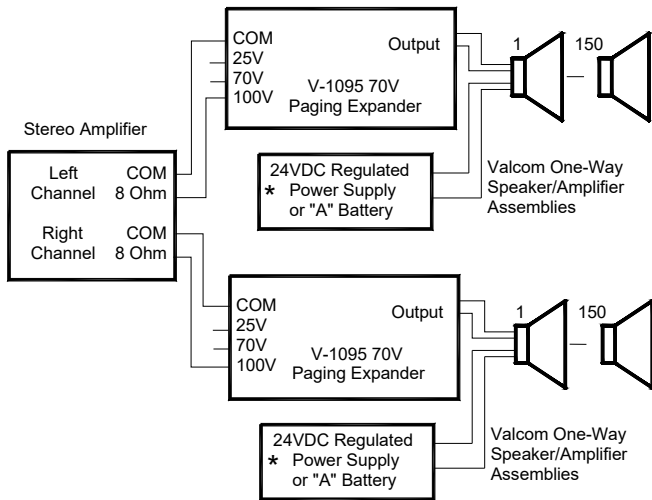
COM
25V
70V
100V

Output

V-1095 70V
Paging Expander

1

150

Stereo Amplifier

Left Channel

COM
8 Ohm

Right Channel

COM
8 Ohm

24VDC Regulated
* Power Supply or "A" Battery

Valcom One-Way Speaker/Amplifier Assemblies

COM
25V
70V
100V

Output

V-1095 70V
Paging Expander

1

150

24VDC Regulated
* Power Supply or "A" Battery

Valcom One-Way Speaker/Amplifier Assemblies